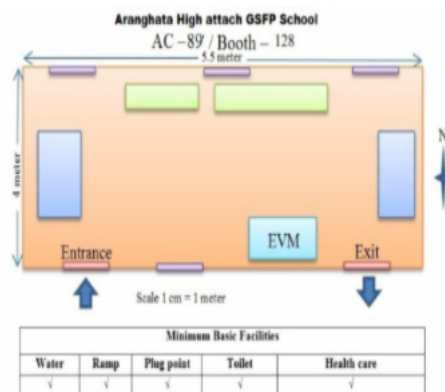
Aranghata High attach GSFP School

AC –89 / Booth – 128

5.5 meter

4 meter

N

EVM

Entrance

Exit

Scale 1 cm = 1 meter

| Minimum Basic Facilities | | | | |
|---|---|---|---|---|
| Water | Ramp | Plug point | Toilet | Health care |
| √ | √ | √ | √ | √ |